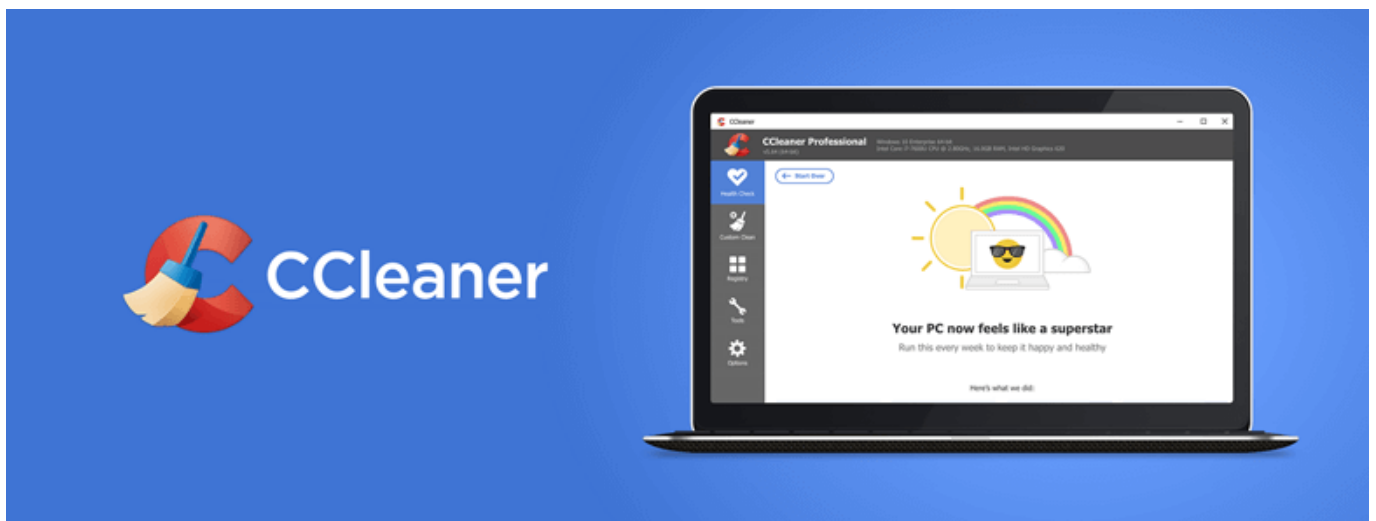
CCleaner

CCleaner

CCleaner Professional
v5.44 (64-bit)

Windows 10 Enterprise 64-bit
Intel Core i7-7600U CPU @ 2.80GHz, 16.0GB RAM, Intel HD Graphics 620

Start Over

Health Check

Custom Clean

Registry

Tools

Options

Your PC now feels like a superstar

Run this every week to keep it happy and healthy

Here's what we did: